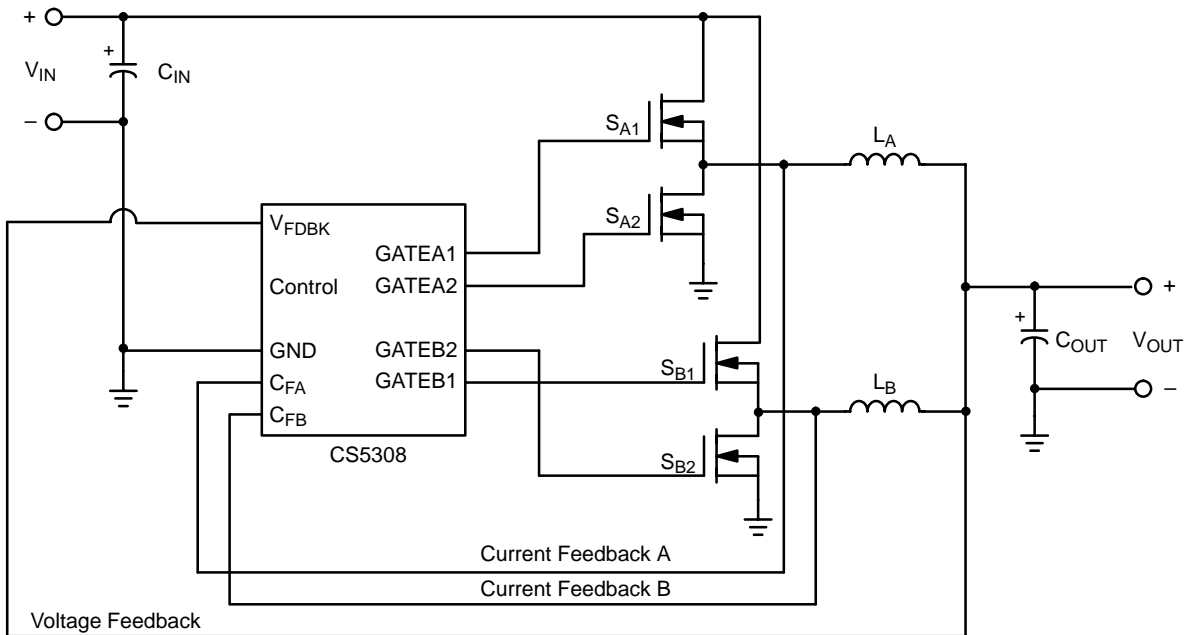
+
$V_{IN}$
+
$C_{IN}$
–
$V_{FDBK}$
GATEA1
Control
GATEA2
GND
GATEB2
$C_{FA}$
GATEB1
$C_{FB}$
CS5308
$S_{A1}$
$S_{A2}$
$S_{B1}$
$S_{B2}$
$L_A$
$L_B$
+
$C_{OUT}$
$V_{OUT}$
+
–
Current Feedback A
Current Feedback B
Voltage Feedback